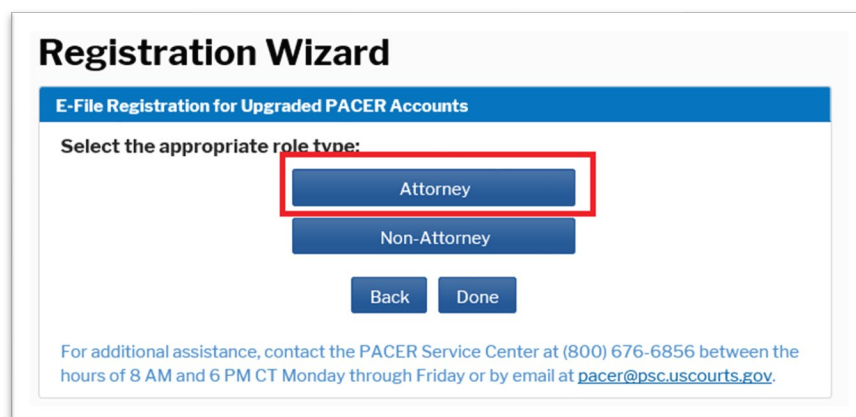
Registration Wizard

E-File Registration for Upgraded PACER Accounts

Select the appropriate role type:

Attorney

Non-Attorney

Back Done

For additional assistance, contact the PACER Service Center at (800) 676-6856 between the hours of 8 AM and 6 PM CT Monday through Friday or by email at pacer@psc.uscourts.gov.